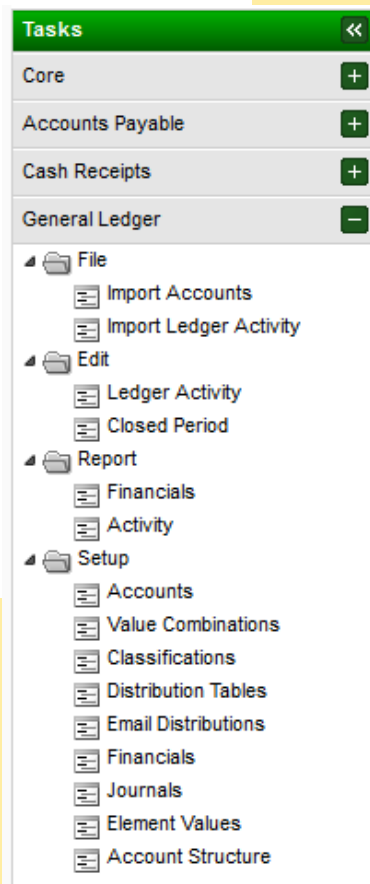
Tasks «

Core +

Accounts Payable +

Cash Receipts +

General Ledger −

File
Import Accounts
Import Ledger Activity
Edit
Ledger Activity
Closed Period
Report
Financials
Activity
Setup
Accounts
Value Combinations
Classifications
Distribution Tables
Email Distributions
Financials
Journals
Element Values
Account Structure